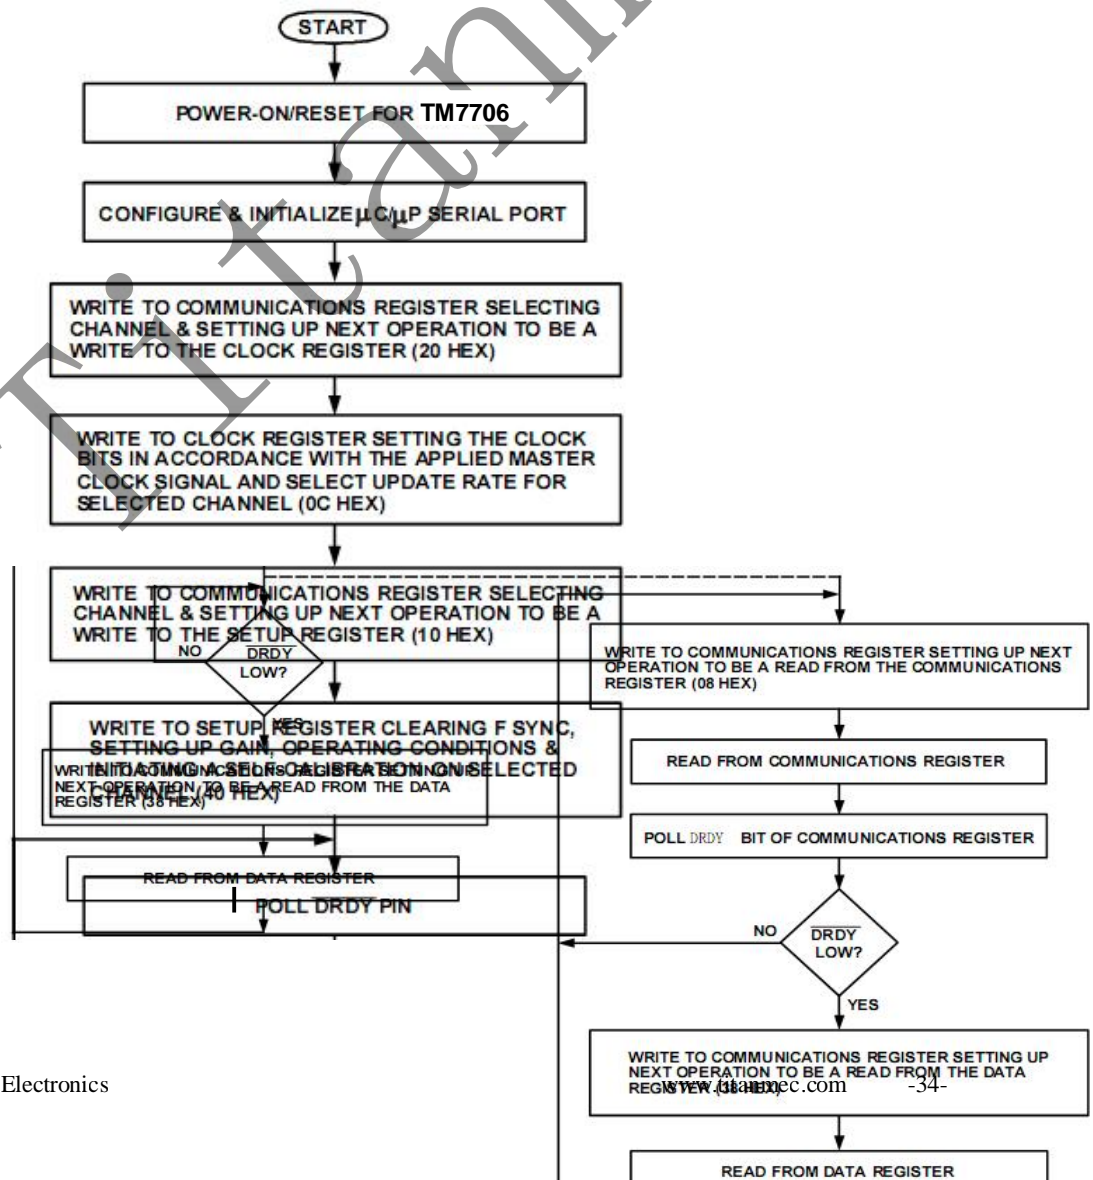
START

POWER-ON/RESET FOR TM7706

CONFIGURE & INITIALIZE µC/µP SERIAL PORT

WRITE TO COMMUNICATIONS REGISTER SELECTING CHANNEL & SETTING UP NEXT OPERATION TO BE A WRITE TO THE CLOCK REGISTER (20 HEX)

WRITE TO CLOCK REGISTER SETTING THE CLOCK BITS IN ACCORDANCE WITH THE APPLIED MASTER CLOCK SIGNAL AND SELECT UPDATE RATE FOR SELECTED CHANNEL (0C HEX)

WRITE TO COMMUNICATIONS REGISTER SELECTING CHANNEL & SETTING UP NEXT OPERATION TO BE A WRITE TO THE SETUP REGISTER (10 HEX)

NO $\overline{DRDY}$ LOW?

YES

WRITE TO SETUP REGISTER CLEARING F SYNC, SETTING UP GAIN, OPERATING CONDITIONS & INITIATING A SELF-CALIBRATION ON SELECTED CHANNEL (40 HEX)

WRITE TO COMMUNICATIONS REGISTER SETTING UP NEXT OPERATION TO BE A READ FROM THE DATA REGISTER (38 HEX)

READ FROM DATA REGISTER

POLL DRDY PIN

WRITE TO COMMUNICATIONS REGISTER SETTING UP NEXT OPERATION TO BE A READ FROM THE COMMUNICATIONS REGISTER (08 HEX)

READ FROM COMMUNICATIONS REGISTER

POLL DRDY BIT OF COMMUNICATIONS REGISTER

NO $\overline{DRDY}$ LOW?

YES

WRITE TO COMMUNICATIONS REGISTER SETTING UP NEXT OPERATION TO BE A READ FROM THE DATA REGISTER (38 HEX)

READ FROM DATA REGISTER

Electronics www.titanmec.com -34-